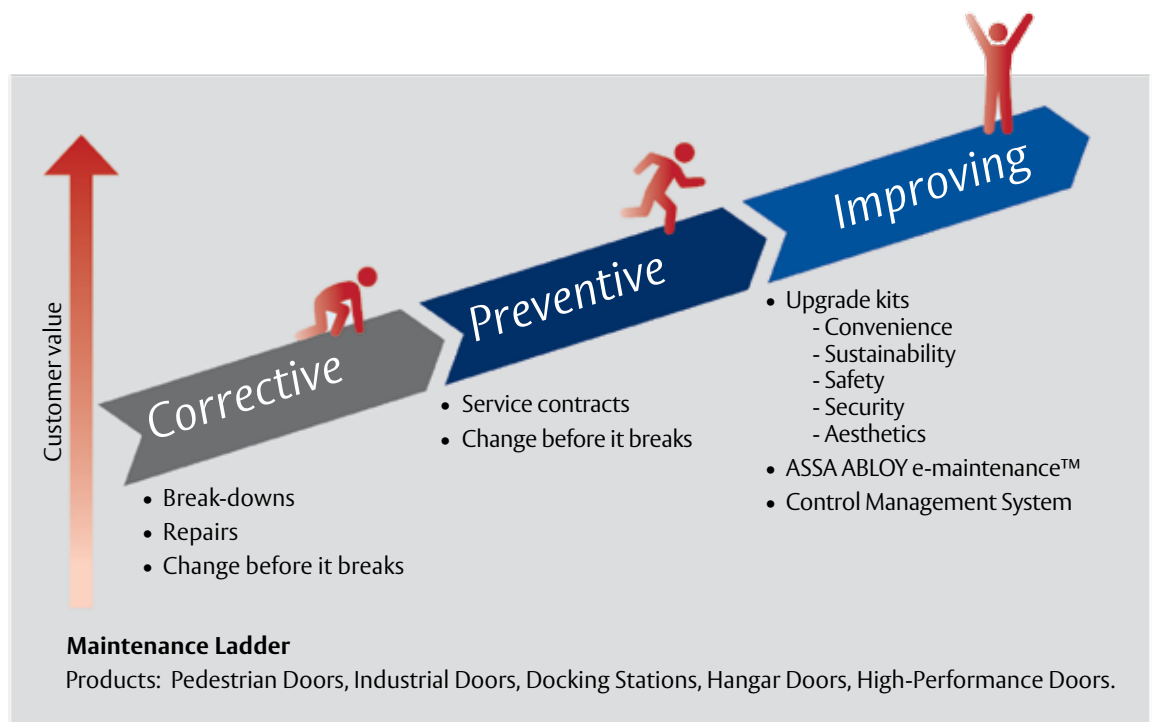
Customer value

Corrective

- Break-downs
- Repairs
- Change before it breaks

Preventive

- Service contracts
- Change before it breaks

Improving

- Upgrade kits
  - Convenience
  - Sustainability
  - Safety
  - Security
  - Aesthetics
- ASSA ABLOY e-maintenance™
- Control Management System

**Maintenance Ladder**

Products: Pedestrian Doors, Industrial Doors, Docking Stations, Hangar Doors, High-Performance Doors.